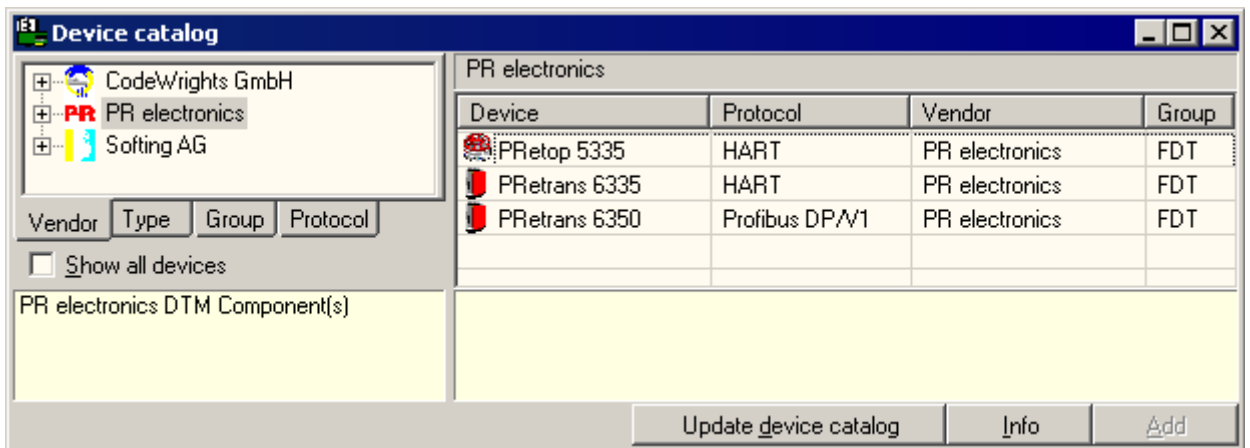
Device catalog

CodeWrights GmbH
PR PR electronics
Softing AG

Vendor | Type | Group | Protocol

Show all devices

PR electronics DTM Component(s)

PR electronics

| Device | Protocol | Vendor | Group |
|---|---|---|---|
| PRetop 5335 | HART | PR electronics | FDT |
| PRetrans 6335 | HART | PR electronics | FDT |
| PRetrans 6350 | Profibus DP/V1 | PR electronics | FDT |
| | | | |
| | | | |

Update device catalog | Info | Add